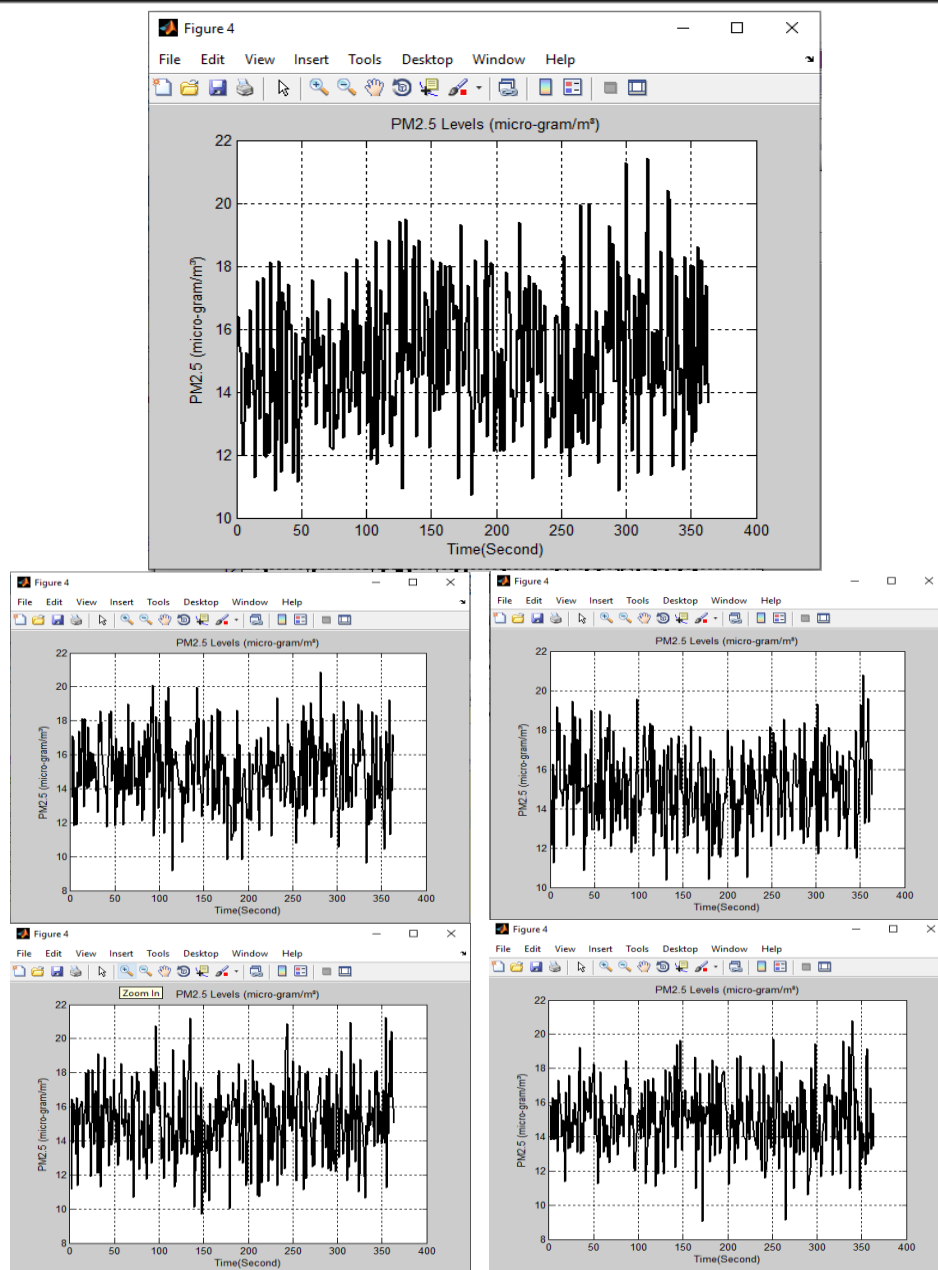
Figure 4
File Edit View Insert Tools Desktop Window Help
PM2.5 Levels (micro-gram/m³)
PM2.5 (micro-gram/m³)
22
20
18
16
14
12
10
0 50 100 150 200 250 300 350 400
Time(Second)

Figure 4
File Edit View Insert Tools Desktop Window Help
PM2.5 Levels (micro-gram/m³)
PM2.5 (micro-gram/m³)
22
20
18
16
14
12
10
8
0 50 100 150 200 250 300 350 400
Time(Second)

Figure 4
File Edit View Insert Tools Desktop Window Help
PM2.5 Levels (micro-gram/m³)
PM2.5 (micro-gram/m³)
22
20
18
16
14
12
10
0 50 100 150 200 250 300 350 400
Time(Second)

Figure 4
File Edit View Insert Tools Desktop Window Help
Zoom In
PM2.5 Levels (micro-gram/m³)
PM2.5 (micro-gram/m³)
22
20
18
16
14
12
10
8
0 50 100 150 200 250 300 350 400
Time(Second)

Figure 4
File Edit View Insert Tools Desktop Window Help
PM2.5 Levels (micro-gram/m³)
PM2.5 (micro-gram/m³)
22
20
18
16
14
12
10
8
0 50 100 150 200 250 300 350 400
Time(Second)